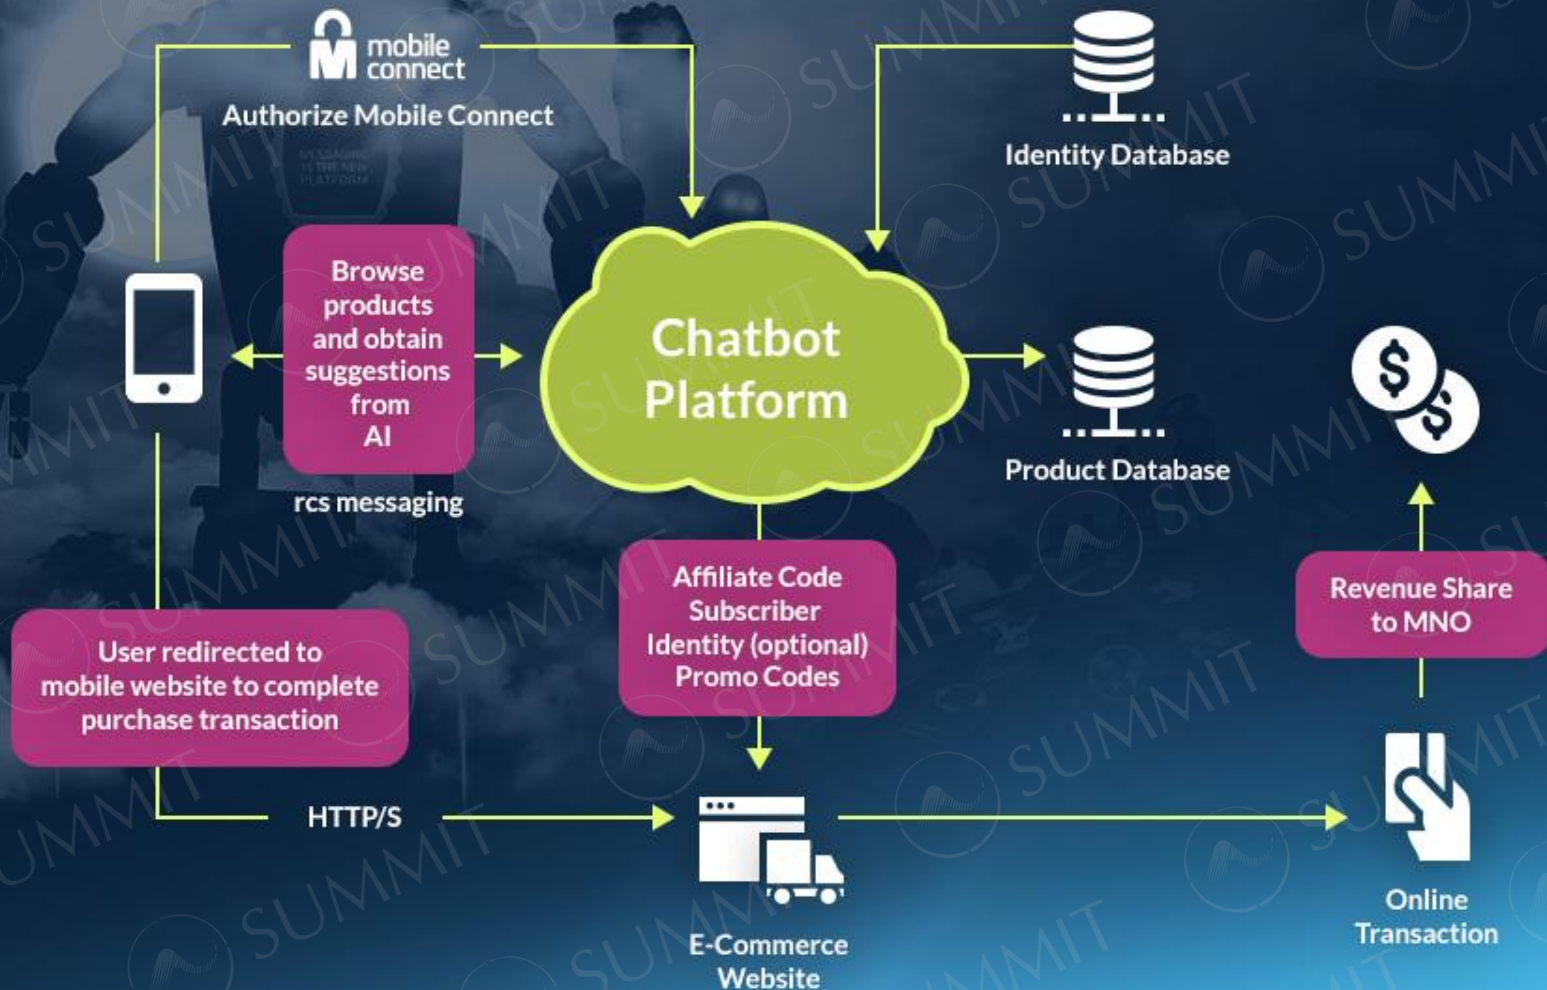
mobile connect
Authorize Mobile Connect

Identity Database

Browse products and obtain suggestions from AI

rcs messaging

Chatbot Platform

Product Database

Affiliate Code Subscriber Identity (optional) Promo Codes

Revenue Share to MNO

User redirected to mobile website to complete purchase transaction

HTTP/S

E-Commerce Website

Online Transaction

SUMMIT